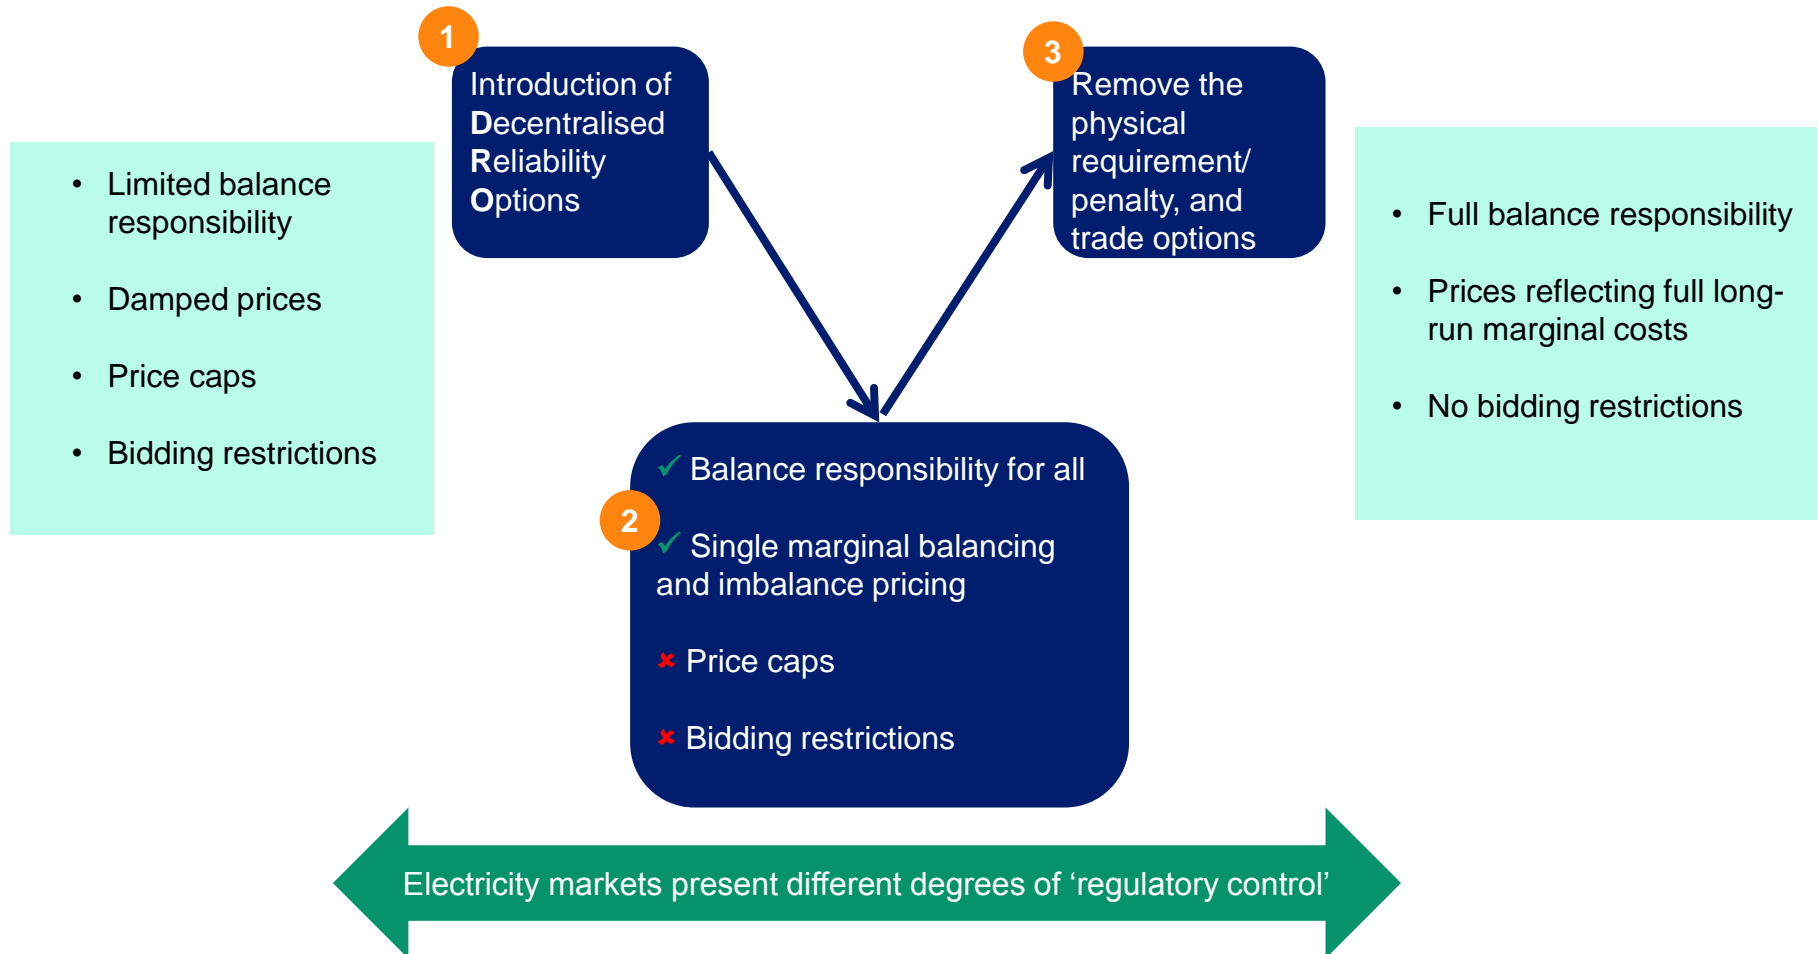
- Limited balance responsibility
- Damped prices
- Price caps
- Bidding restrictions

1

Introduction of Decentralised Reliability Options

3

Remove the physical requirement/ penalty, and trade options

- Full balance responsibility
- Prices reflecting full long-run marginal costs
- No bidding restrictions

2

✓ Balance responsibility for all

✓ Single marginal balancing and imbalance pricing

✗ Price caps

✗ Bidding restrictions

Electricity markets present different degrees of ‘regulatory control’